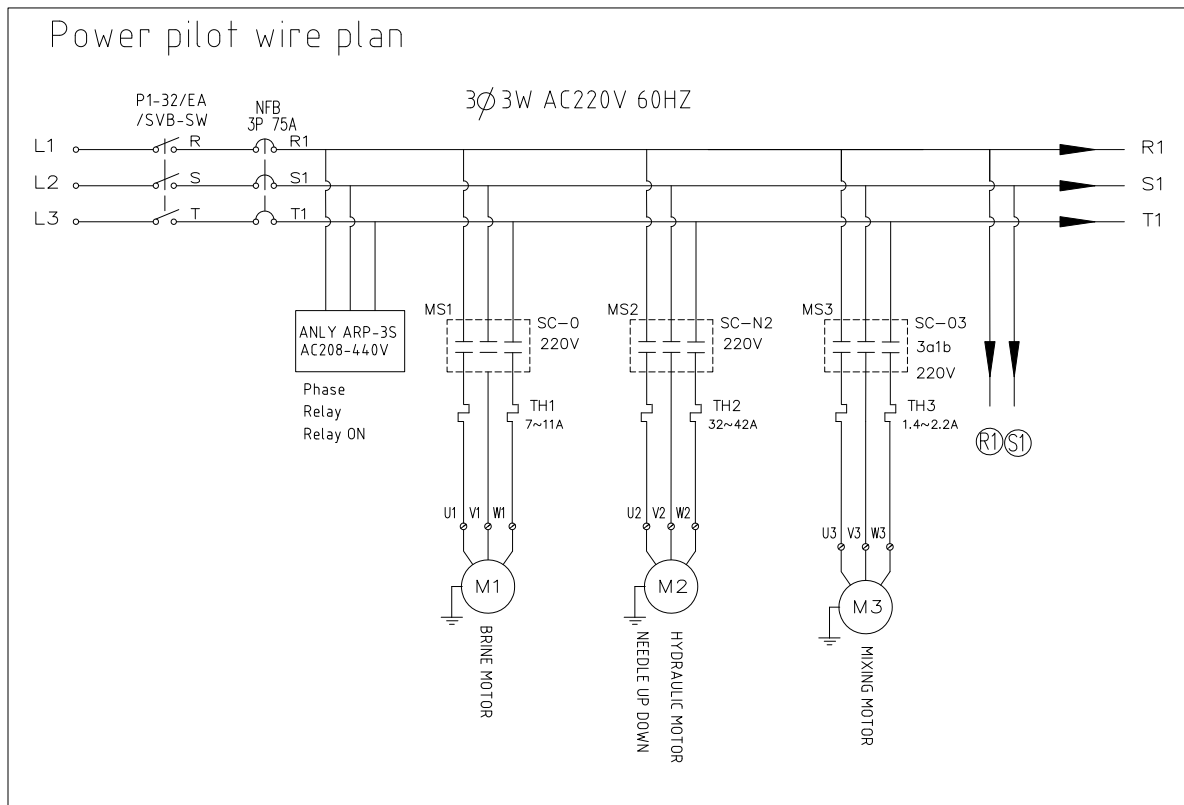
Power pilot wire plan

P1-32/EA /SVB-SW

NFB 3P 75A

3∅3W AC220V 60HZ

L1
L2
L3

R
S
T

R1
S1
T1

R1
S1
T1

ANLY ARP-3S AC208-440V

Phase
Relay
Relay ON

MS1
SC-0
220V
TH1
7~11A
U1 V1 W1
M1
BRINE MOTOR

MS2
SC-N2
220V
TH2
32~42A
U2 V2 W2
M2
HYDRAULIC MOTOR
NEEDLE UP DOWN

MS3
SC-03
3a1b
220V
TH3
1.4~2.2A
U3 V3 W3
M3
MIXING MOTOR

R1 S1